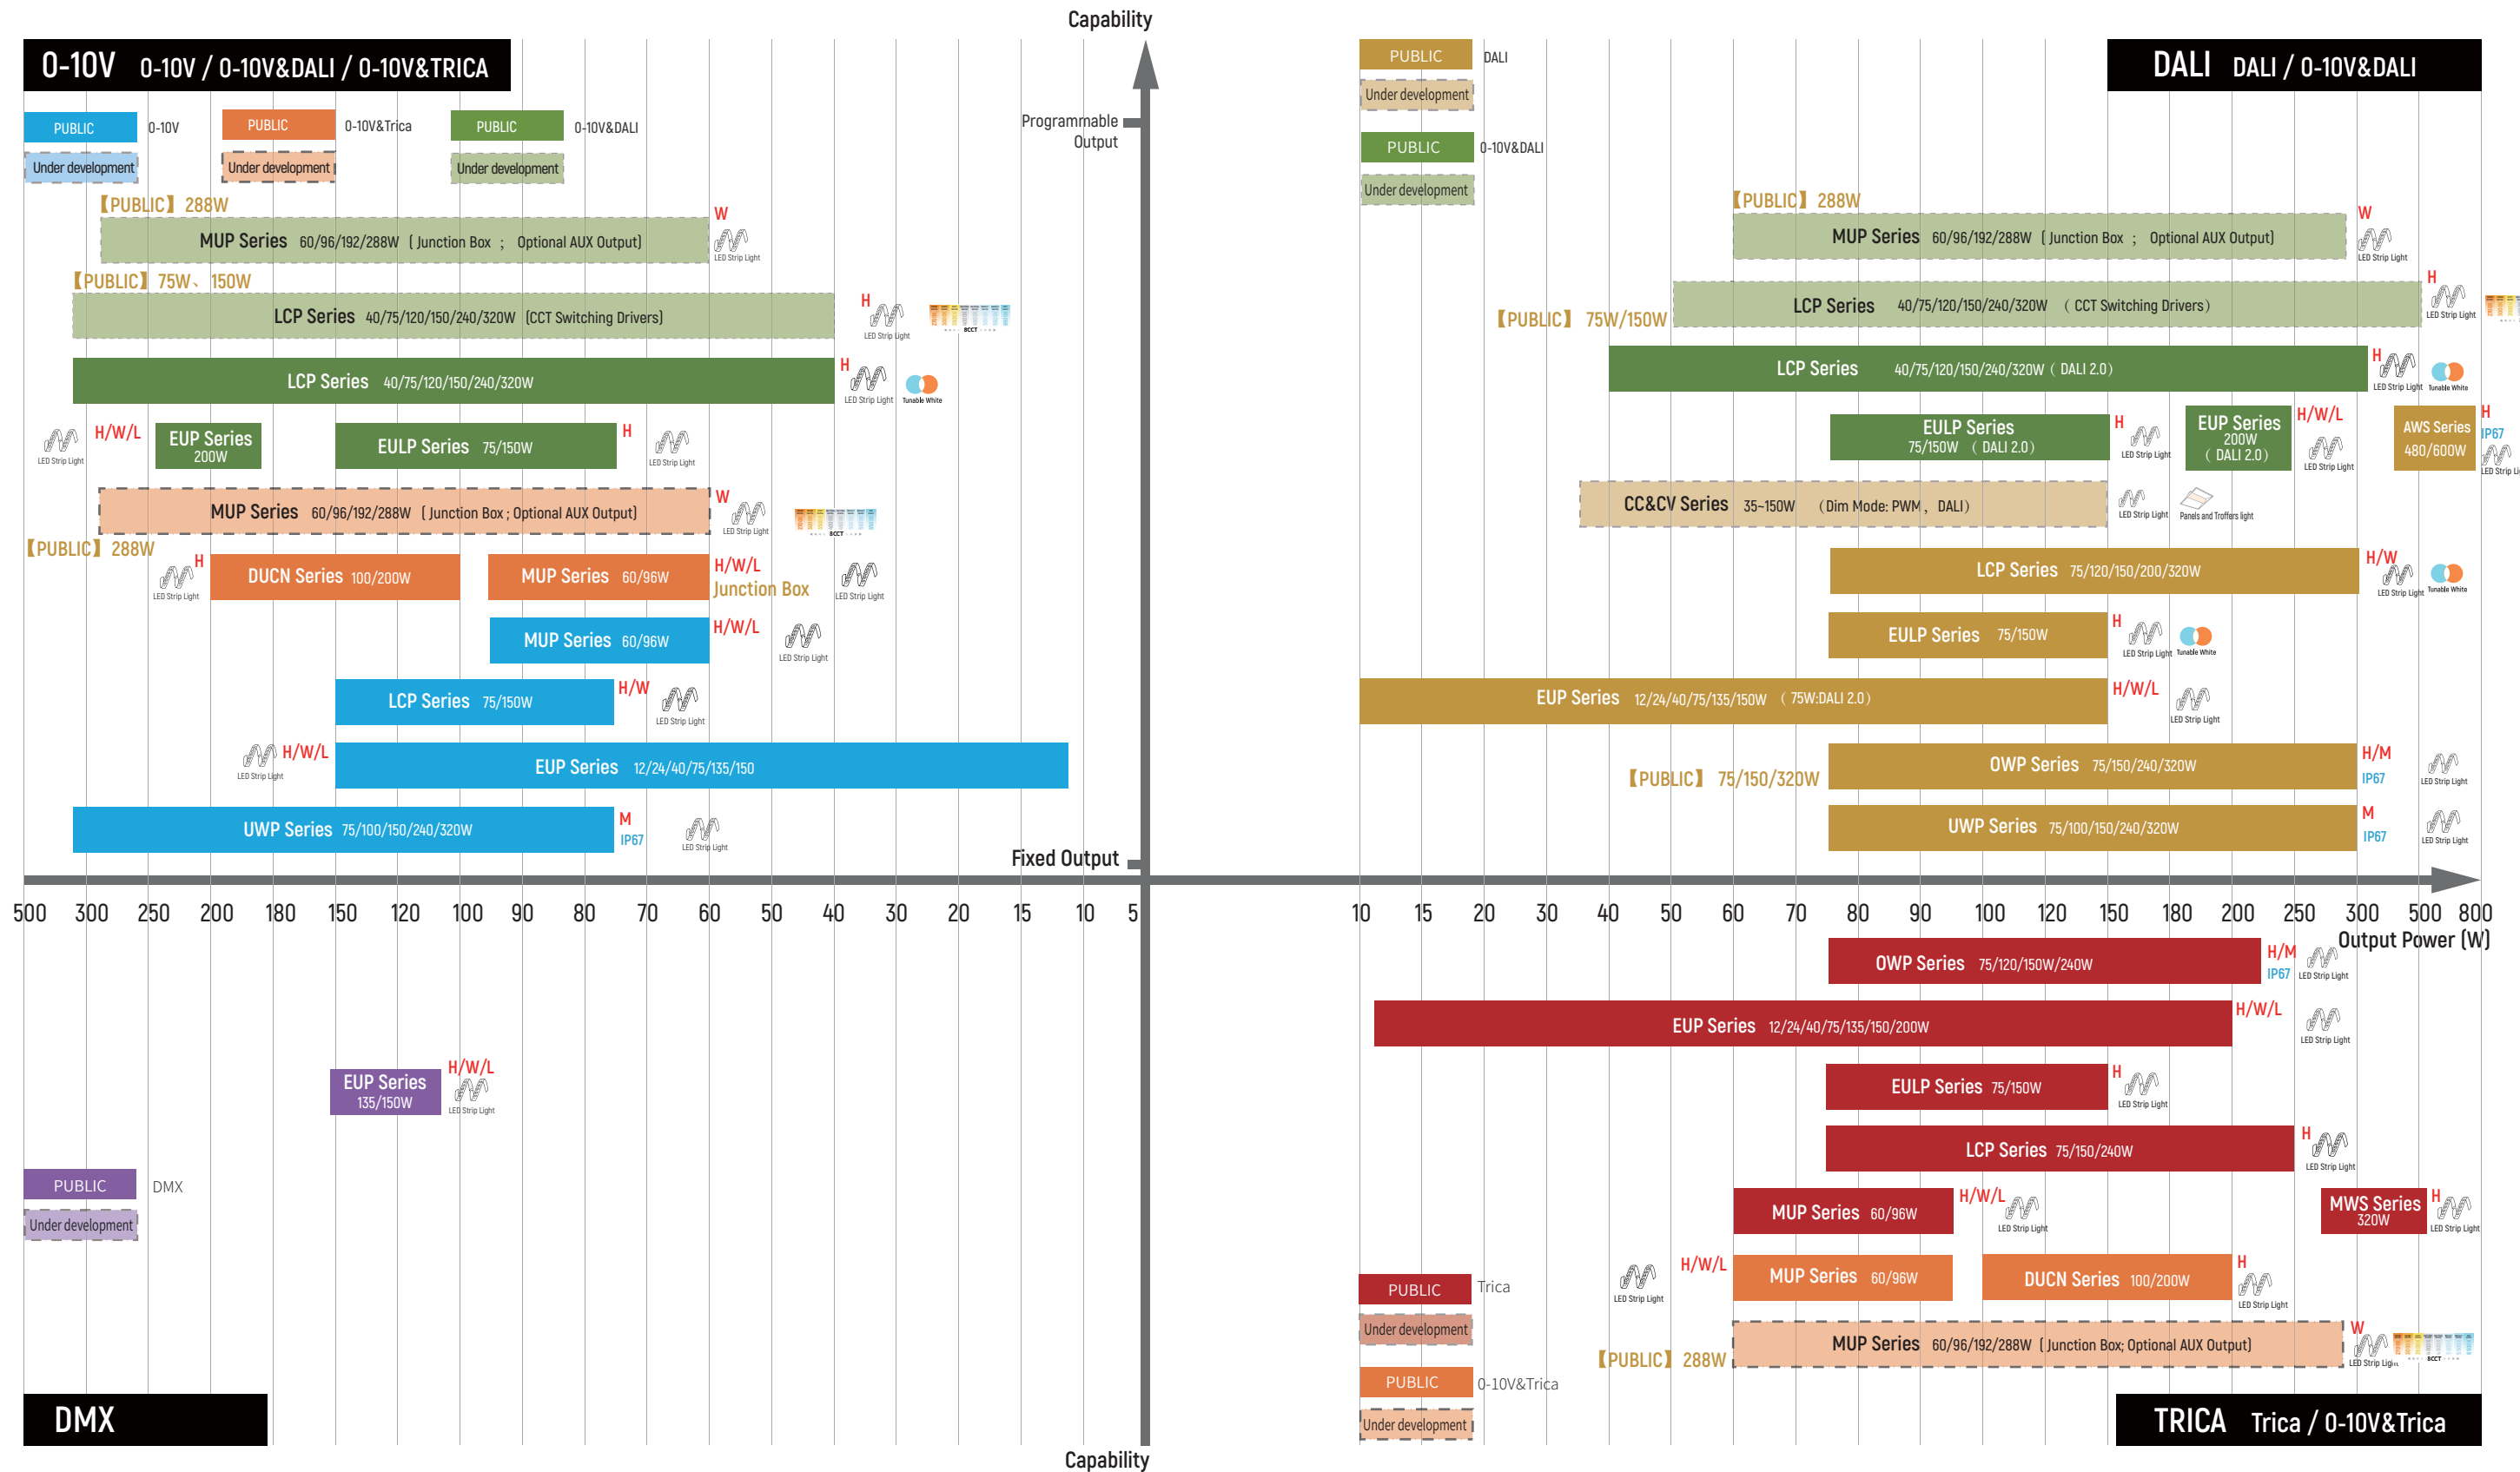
Capability

0-10V 0-10V / 0-10V&DALI / 0-10V&TRICA

PUBLIC 0-10V
Under development
PUBLIC 0-10V&Trica
Under development
PUBLIC 0-10V&DALI
Under development

【PUBLIC】 288W
MUP Series 60/96/192/288W（Junction Box ; Optional AUX Output）
W LED Strip Light

【PUBLIC】 75W、150W
LCP Series 40/75/120/150/240/320W（CCT Switching Drivers）
H LED Strip Light CCT

LCP Series 40/75/120/150/240/320W
H LED Strip Light Tunable White

LED Strip Light H/W/L
EUP Series 200W
EULP Series 75/150W
H LED Strip Light

MUP Series 60/96/192/288W（Junction Box ; Optional AUX Output）
W LED Strip Light CCT

【PUBLIC】 288W
LED Strip Light H
DUCN Series 100/200W
MUP Series 60/96W
H/W/L Junction Box
LED Strip Light

MUP Series 60/96W
H/W/L LED Strip Light

LCP Series 75/150W
H/W LED Strip Light

LED Strip Light H/W/L
EUP Series 12/24/40/75/135/150

UWP Series 75/100/150/240/320W
M IP67 LED Strip Light

Programmable Output
Fixed Output

500 300 250 200 180 150 120 100 90 80 70 60 50 40 30 20 15 10 5

PUBLIC DALI
Under development
PUBLIC 0-10V&DALI
Under development

DALI DALI / 0-10V&DALI

【PUBLIC】 288W
MUP Series 60/96/192/288W（Junction Box ; Optional AUX Output）
W LED Strip Light

LCP Series 40/75/120/150/240/320W （CCT Switching Drivers）
H LED Strip Light
【PUBLIC】 75W/150W

LCP Series 40/75/120/150/240/320W（DALI 2.0）
H LED Strip Light Tunable White

EULP Series 75/150W （DALI 2.0）
H LED Strip Light
EUP Series 200W （DALI 2.0）
H/W/L LED Strip Light
AWS Series 480/600W
H IP67 LED Strip Light

CC&CV Series 35~150W （Dim Mode: PWM , DALI）
LED Strip Light Panels and Troffers light

LCP Series 75/120/150/200/320W
H/W LED Strip Light Tunable White

EULP Series 75/150W
H LED Strip Light Tunable White

EUP Series 12/24/40/75/135/150W （75W:DALI 2.0）
H/W/L LED Strip Light

【PUBLIC】 75/150/320W
OWP Series 75/150/240/320W
H/M IP67 LED Strip Light

UWP Series 75/100/150/240/320W
M IP67 LED Strip Light

10 15 20 30 40 50 60 70 80 90 100 120 150 180 200 250 300 500 800
Output Power (W)

OWP Series 75/120/150W/240W
H/M IP67 LED Strip Light

EUP Series 12/24/40/75/135/150/200W
H/W/L LED Strip Light

EULP Series 75/150W
H LED Strip Light

LCP Series 75/150/240W
H LED Strip Light

MUP Series 60/96W
H/W/L LED Strip Light
MWS Series 320W
H LED Strip Light

PUBLIC Trica
Under development
PUBLIC 0-10V&Trica
Under development

LED Strip Light
H/W/L
MUP Series 60/96W
DUCN Series 100/200W
H LED Strip Light

【PUBLIC】 288W
MUP Series 60/96/192/288W（Junction Box; Optional AUX Output）
W LED Strip Light CCT

EUP Series 135/150W
H/W/L LED Strip Light

PUBLIC DMX
Under development

DMX

TRICA Trica / 0-10V&Trica

Capability